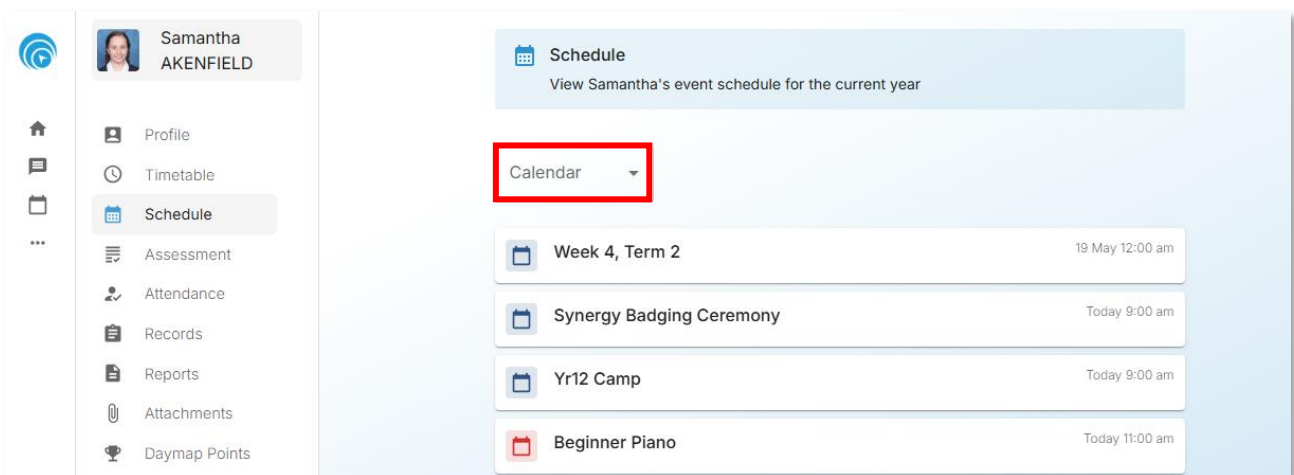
Samantha AKENFIELD

Profile
Timetable
Schedule
Assessment
Attendance
Records
Reports
Attachments
Daymap Points

Schedule
View Samantha's event schedule for the current year

Calendar

Week 4, Term 2
19 May 12:00 am

Synergy Badging Ceremony
Today 9:00 am

Yr12 Camp
Today 9:00 am

Beginner Piano
Today 11:00 am